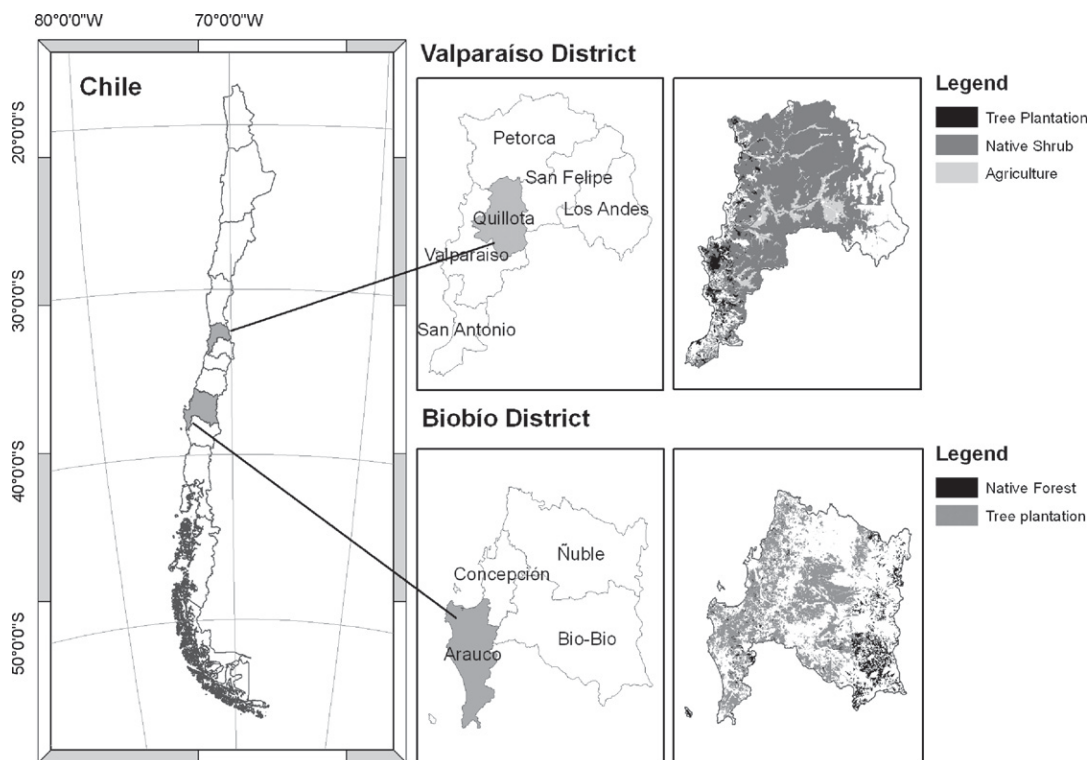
80°0'0"W
70°0'0"W

Chile

20°0'0"S
30°0'0"S
40°0'0"S
50°0'0"S

Valparaíso District

Petorca
San Felipe
Quillota
Los Andes
Valparaiso
San Antonio

Legend
Tree Plantation
Native Shrub
Agriculture

Biobío District

Ñuble
Concepción
Arauco
Bio-Bio

Legend
Native Forest
Tree plantation